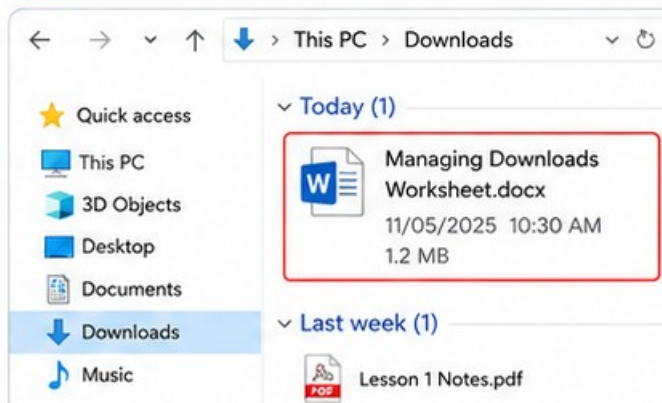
This PC > Downloads

Quick access
This PC
3D Objects
Desktop
Documents
Downloads
Music

Today (1)

W
Managing Downloads Worksheet.docx
11/05/2025 10:30 AM
1.2 MB

Last week (1)

PDF
Lesson 1 Notes.pdf